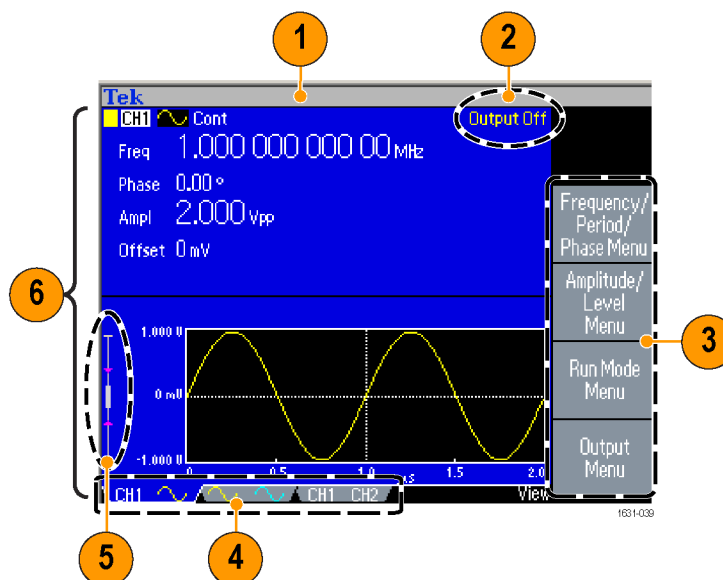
1

2

Tek

CH1 Cont

Output Off

Freq 1.000 000 000 00 MHz

Phase 0.00 °

Ampl 2.000 Vpp

Offset 0 mV

6

Frequency/ Period/ Phase Menu

Amplitude/ Level Menu

Run Mode Menu

Output Menu

3

1.000 V

0 mV

-1.000 V

0

0.5

1.0

1.5

2.0

CH1

CH1 CH2

View

1631-039

5

4